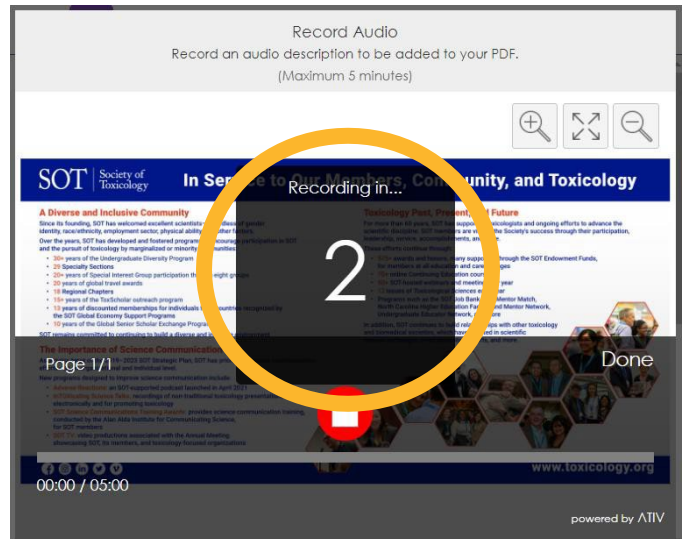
Record Audio
Record an audio description to be added to your PDF.
(Maximum 5 minutes)

SOT | Society of Toxicology

In Se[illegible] to Our Members, Com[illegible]unity, and Toxicology

A Diverse and Inclusive Community

Since its founding, SOT has welcomed excellent scientists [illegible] gender identity, race/ethnicity, employment sector, physical ability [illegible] other factors.

Over the years, SOT has developed and fostered program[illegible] participation in SOT and the pursuit of toxicology by marginalized or minority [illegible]

- 30+ years of the Undergraduate Diversity Program
- 29 Specialty Sections
- 20+ years of Special Interest Group participation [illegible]
- 30 years of global travel awards
- 18 Regional Chapters
- 15+ years of the ToxScholar outreach program
- 13 years of discounted memberships for individuals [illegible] recognized by the SOT Global Economy Support Programs
- 10 years of the Global Senior Scholar Exchange Program

Toxicology Past, Present, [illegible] Future

For more than 60 years, SOT has supp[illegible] scientific discipline. SOT members are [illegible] the Society's success through their participation, leadership, service, accomplishments, and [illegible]

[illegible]

Recording in...

2

Page 1/1

Done

The Importance of Science Communication

www.toxicology.org

00:00 / 05:00

powered by ATIV